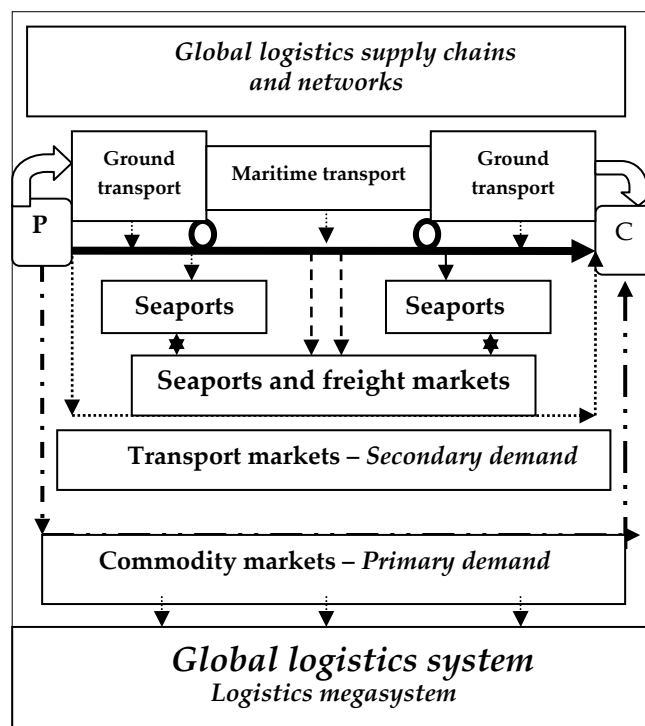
Global logistics supply chains and networks

Ground transport

Maritime transport

Ground transport

P

C

Seaports

Seaports

Seaports and freight markets

Transport markets – Secondary demand

Commodity markets – Primary demand

Global logistics system
Logistics megasystem